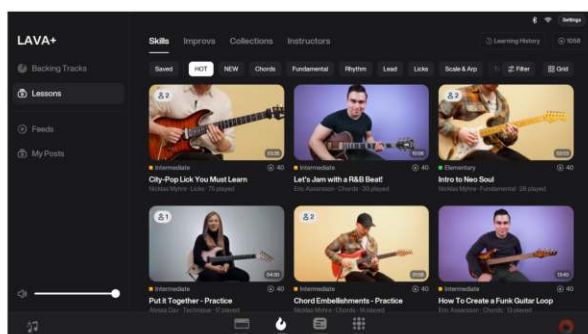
Settings

LAVA+

Backing Tracks

Lessons

Feeds

My Posts

Skills Improvs Collections Instructors

Learning History

1058

Saved HOT NEW Chords Fundamental Rhythm Lead Licks Scale & Arp

Filter

Grid

2

03:35

Intermediate

40

City-Pop Lick You Must Learn

Nicklas Myhre · Licks · 75 played

10:06

Intermediate

40

Let's Jam with a R&B Beat!

Eric Assarsson · Chords · 30 played

02:03

Elementary

40

Intro to Neo Soul

Nicklas Myhre · Fundamental · 28 played

1

04:30

Intermediate

40

Put it Together - Practice

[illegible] · Technique · 5 played

2

01:50

Intermediate

40

Chord Embellishments - Practice

Nicklas Myhre · Chords · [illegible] played

13:40

Intermediate

40

How To Create a Funk Guitar Loop

Eric Assarsson · Chords · 13 played